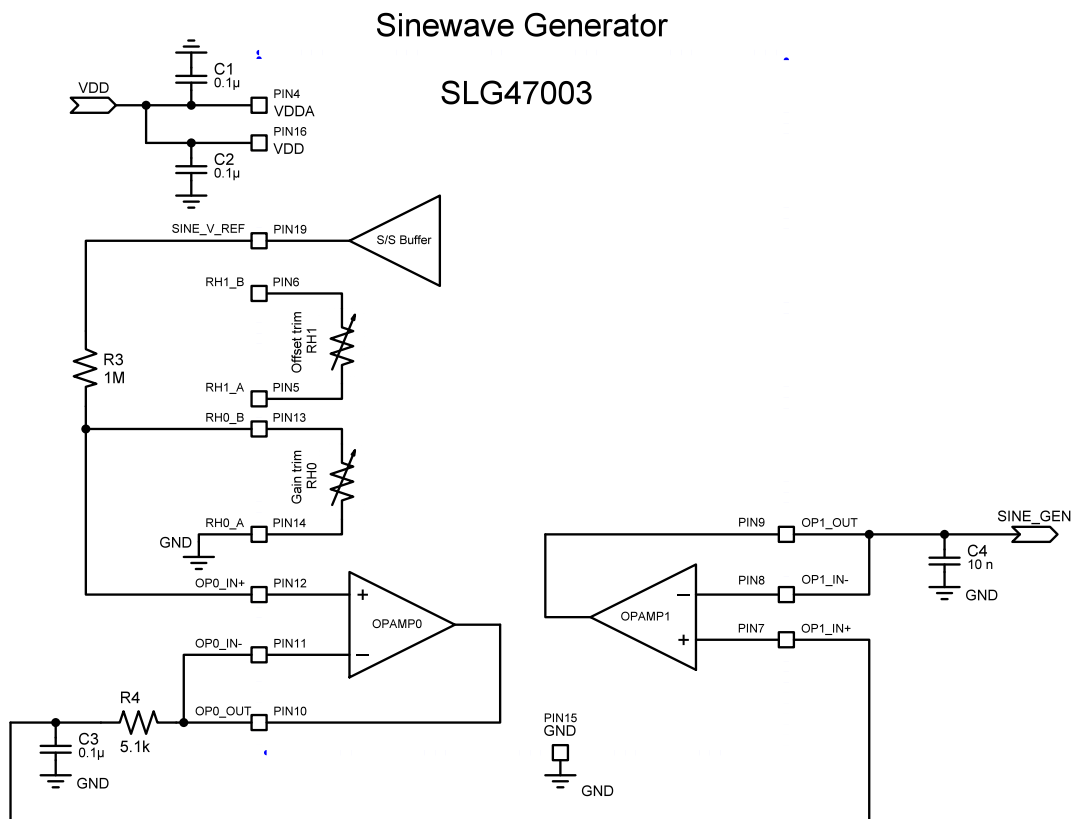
Sinewave Generator

SLG47003

C1
0.1µ

VDD

PIN4
VDDA

PIN16
VDD

C2
0.1µ

SINE_V_REF
PIN19
S/S Buffer

RH1_B
PIN6
Offset trim
RH1

R3
1M

RH1_A
PIN5

RH0_B
PIN13
Gain trim
RH0

GND
RH0_A
PIN14

OP0_IN+
PIN12
+
OPAMP0
−

OP0_IN-
PIN11

R4
5.1k

OP0_OUT
PIN10

C3
0.1µ
GND

PIN9
OP1_OUT

SINE_GEN

C4
10 n
GND

PIN8
OP1_IN-
−
OPAMP1
+
PIN7
OP1_IN+

PIN15
GND
GND